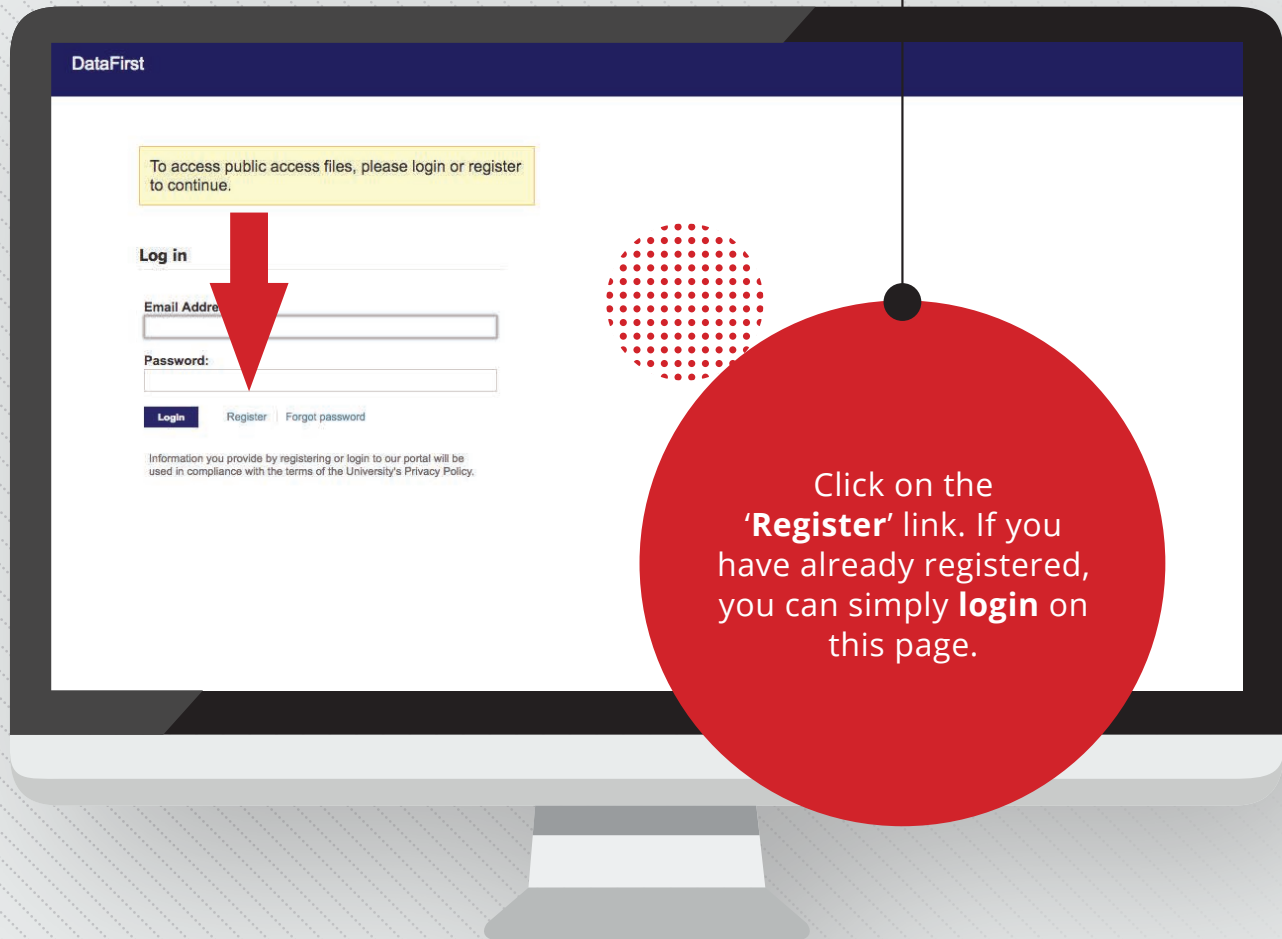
DataFirst

To access public access files, please login or register to continue.

Log in

Email Addre

Password:

Login Register Forgot password

Information you provide by registering or login to our portal will be used in compliance with the terms of the University's Privacy Policy.

Click on the '**Register**' link. If you have already registered, you can simply **login** on this page.